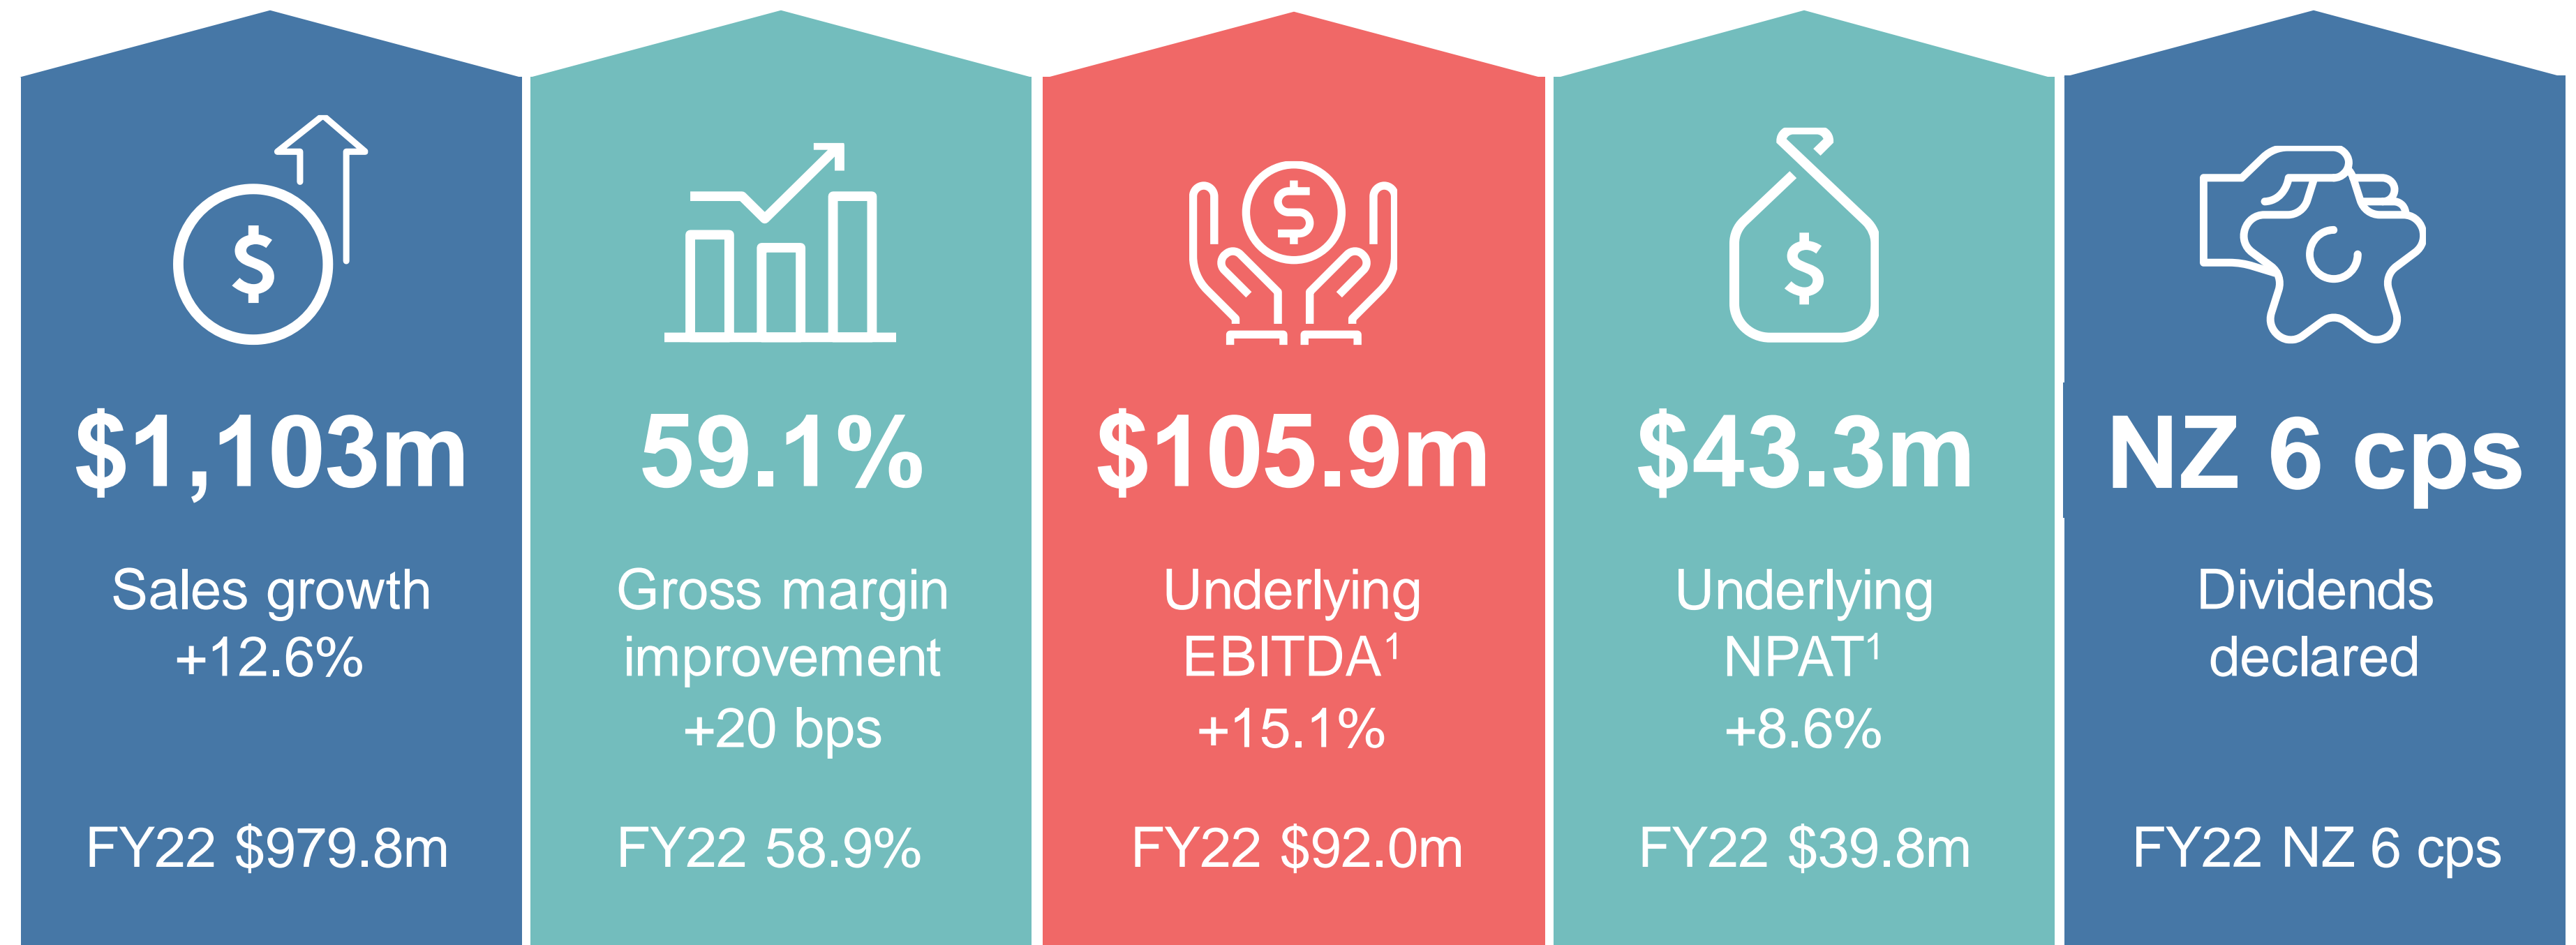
$1,103m

Sales growth +12.6%

FY22 $979.8m

59.1%

Gross margin improvement +20 bps

FY22 58.9%

$105.9m

Underlying EBITDA$^1$ +15.1%

FY22 $92.0m

$43.3m

Underlying NPAT$^1$ +8.6%

FY22 $39.8m

NZ 6 cps

Dividends declared

FY22 NZ 6 cps